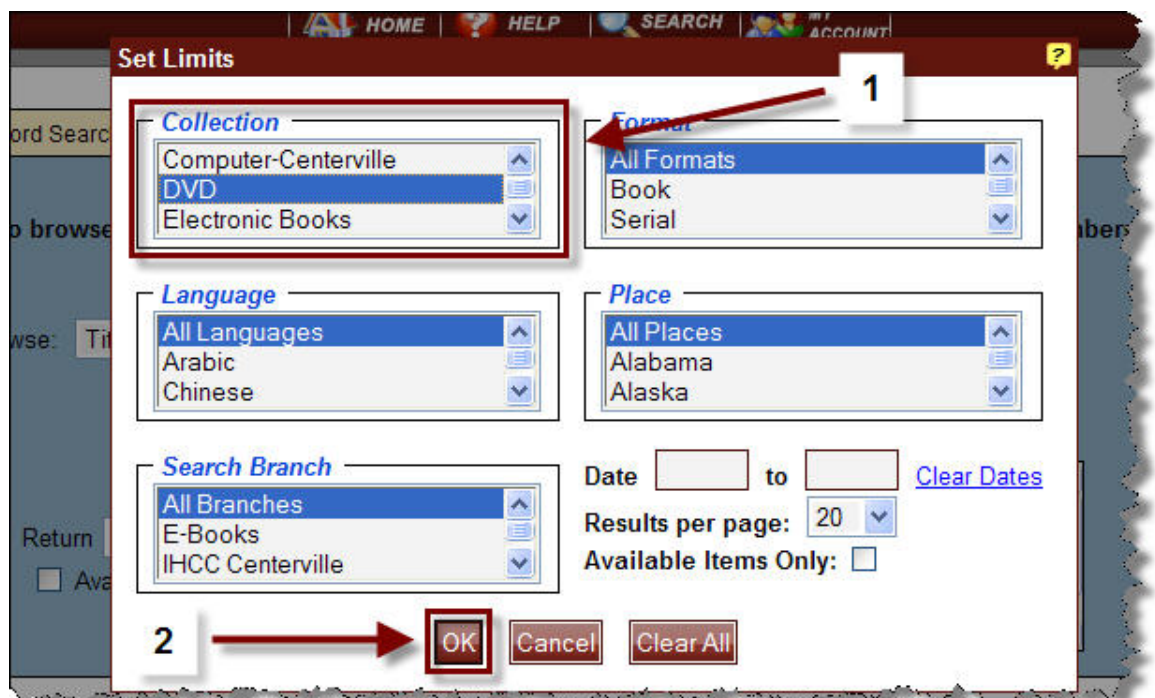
HOME | HELP | SEARCH | MY ACCOUNT

Set Limits

1

ord Searc

Collection
Computer-Centerville
DVD
Electronic Books

Format
All Formats
Book
Serial

o browse

mbers

wse: Ti

Language
All Languages
Arabic
Chinese

Place
All Places
Alabama
Alaska

Search Branch
All Branches
E-Books
IHCC Centerville

Date [ ] to [ ] Clear Dates

Results per page: 20

Available Items Only:

Return

Ava

2

OK Cancel Clear All